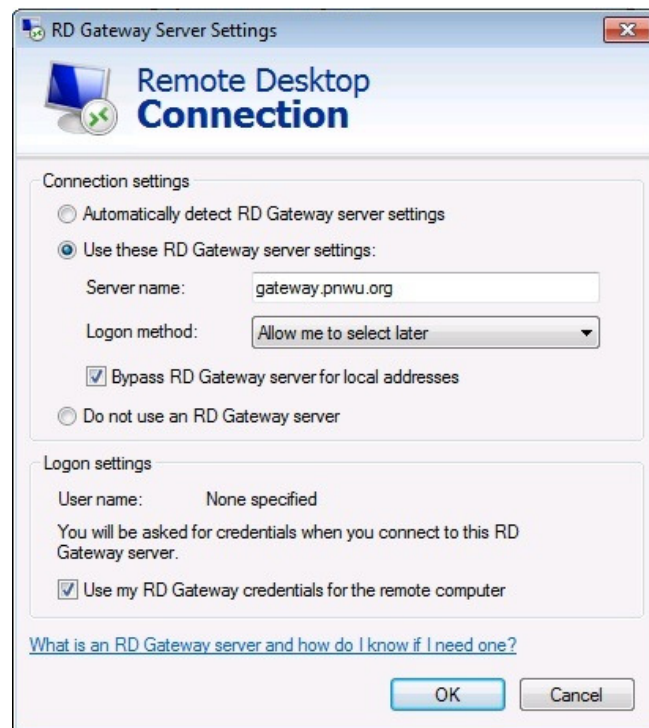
RD Gateway Server Settings

Remote Desktop
Connection

Connection settings

Automatically detect RD Gateway server settings

Use these RD Gateway server settings:

Server name: gateway.pnwu.org

Logon method: Allow me to select later

Bypass RD Gateway server for local addresses

Do not use an RD Gateway server

Logon settings

User name: None specified

You will be asked for credentials when you connect to this RD Gateway server.

Use my RD Gateway credentials for the remote computer

What is an RD Gateway server and how do I know if I need one?

OK

Cancel